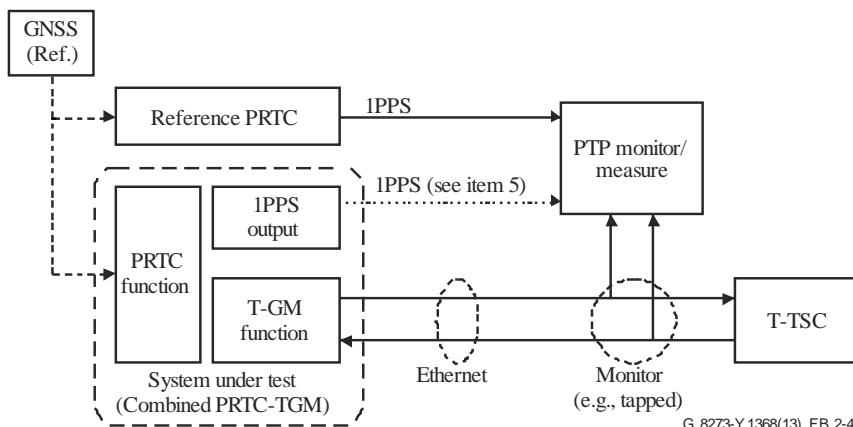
GNSS
(Ref.)

Reference PRTC

1PPS

PTP monitor/
measure

1PPS (see item 5)

1PPS
output

PRTC
function

T-GM
function

T-TSC

System under test
(Combined PRTC-TGM)

Ethernet

Monitor
(e.g., tapped)

G.8273-Y.1368(13)_FB.2-4